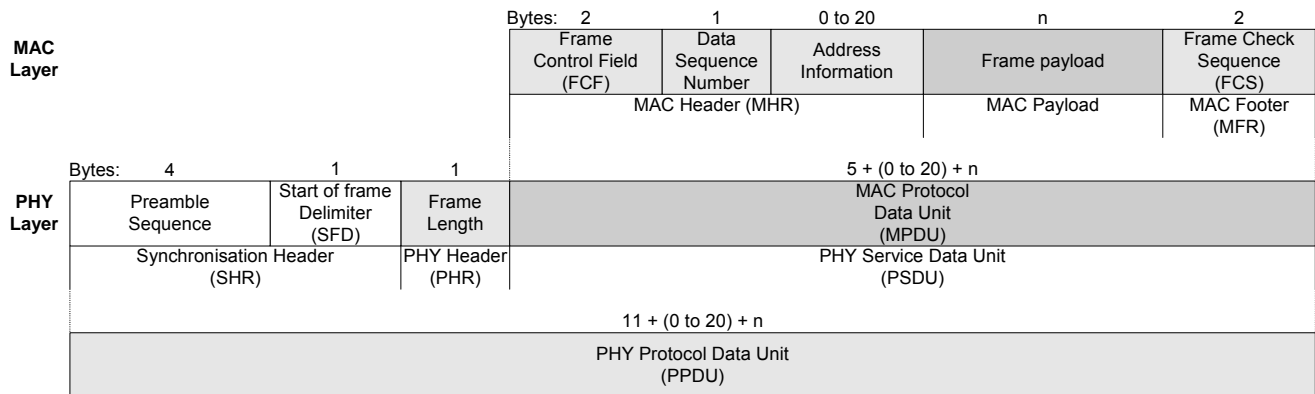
Bytes: 2 | 1 | 0 to 20 | n | 2

MAC Layer

| Frame Control Field (FCF) | Data Sequence Number | Address Information | Frame payload | Frame Check Sequence (FCS) |
|---|---|---|---|---|
| MAC Header (MHR) | | | MAC Payload | MAC Footer (MFR) |

Bytes: 4 | 1 | 1 | 5 + (0 to 20) + n

PHY Layer

| Preamble Sequence | Start of frame Delimiter (SFD) | Frame Length | MAC Protocol Data Unit (MPDU) |
|---|---|---|---|
| Synchronisation Header (SHR) | | PHY Header (PHR) | PHY Service Data Unit (PSDU) |

11 + (0 to 20) + n

PHY Protocol Data Unit (PPDU)